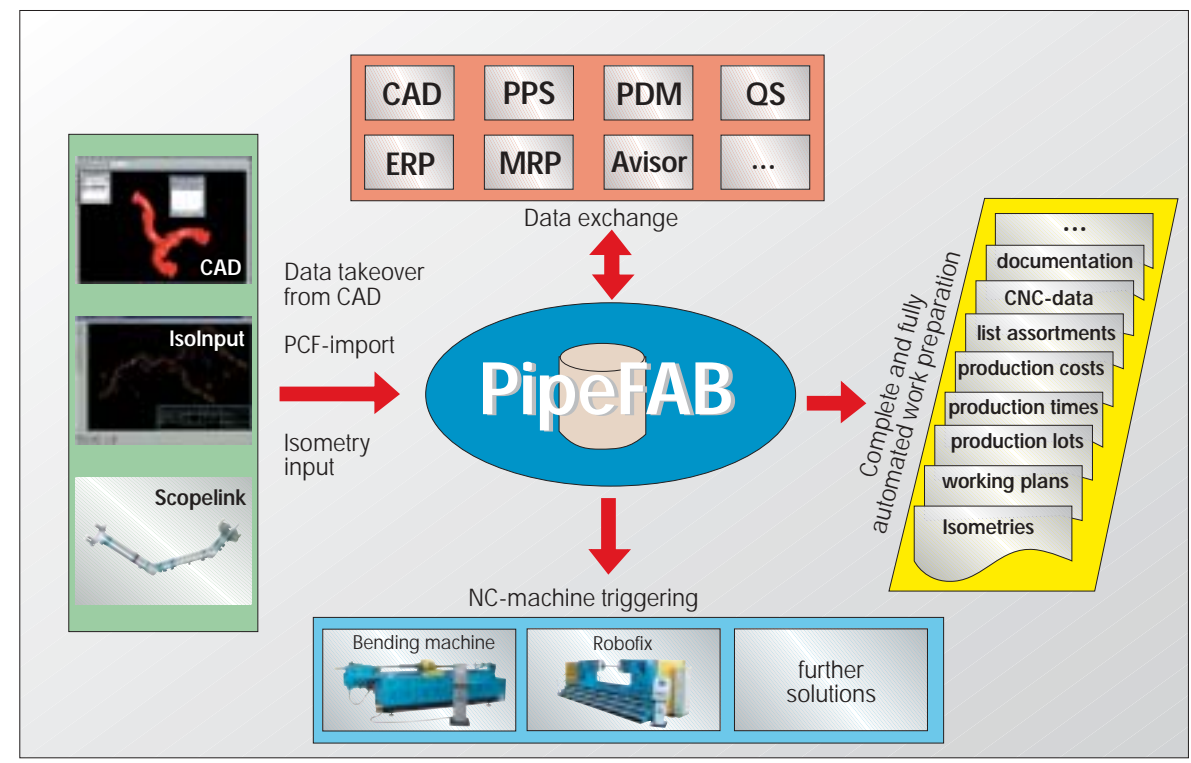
CAD PPS PDM QS
ERP MRP Avisor ...

Data exchange

CAD

IsoInput

Scopelink

Data takeover from CAD

PCF-import

Isometry input

PipeFAB

Complete and fully automated work preparation

...
documentation
CNC-data
list assortments
production costs
production times
production lots
working plans
Isometries

NC-machine triggering

Bending machine

Robofix

further solutions